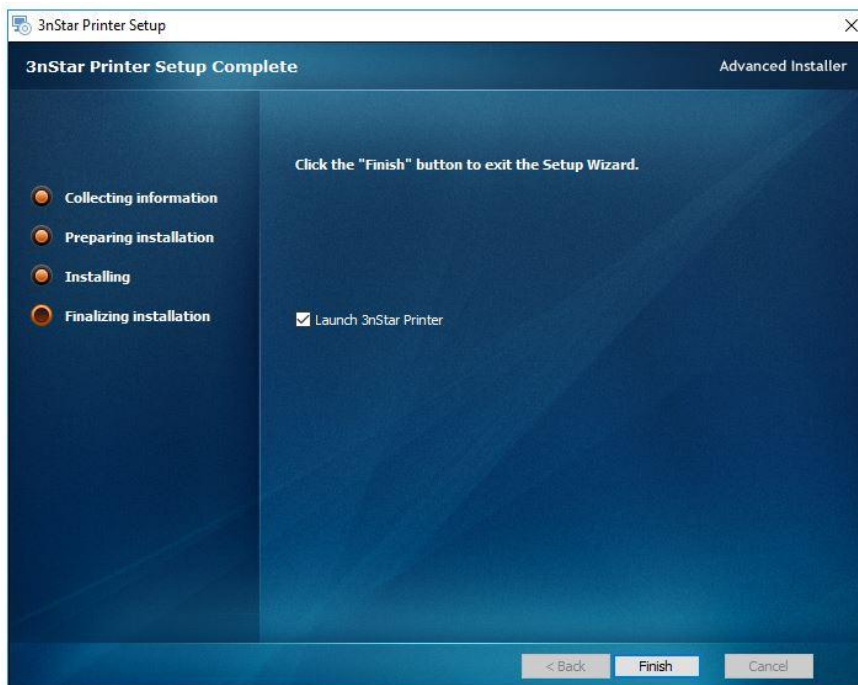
3nStar Printer Setup

×

3nStar Printer Setup Complete

Advanced Installer

Collecting information

Preparing installation

Installing

Finalizing installation

Click the "Finish" button to exit the Setup Wizard.

Launch 3nStar Printer

< Back

Finish

Cancel